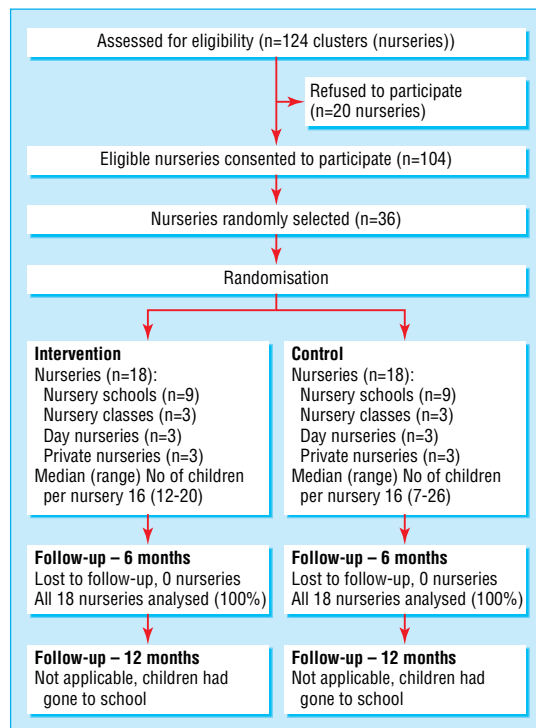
Assessed for eligibility (n=124 clusters (nurseries))

Refused to participate (n=20 nurseries)

Eligible nurseries consented to participate (n=104)

Nurseries randomly selected (n=36)

Randomisation

**Intervention**
Nurseries (n=18):
Nursery schools (n=9)
Nursery classes (n=3)
Day nurseries (n=3)
Private nurseries (n=3)
Median (range) No of children per nursery 16 (12-20)

**Follow-up – 6 months**
Lost to follow-up, 0 nurseries
All 18 nurseries analysed (100%)

**Follow-up – 12 months**
Not applicable, children had gone to school

**Control**
Nurseries (n=18):
Nursery schools (n=9)
Nursery classes (n=3)
Day nurseries (n=3)
Private nurseries (n=3)
Median (range) No of children per nursery 16 (7-26)

**Follow-up – 6 months**
Lost to follow-up, 0 nurseries
All 18 nurseries analysed (100%)

**Follow-up – 12 months**
Not applicable, children had gone to school